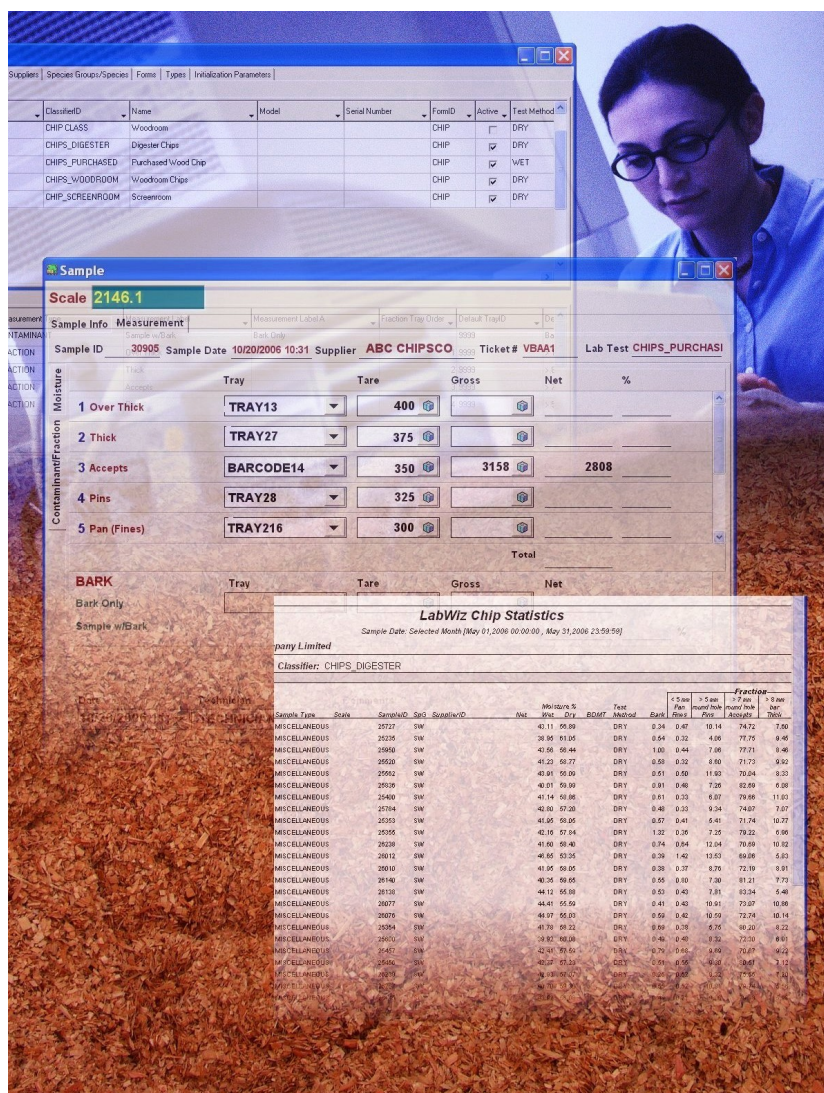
Suppliers | Species Groups/Species | Forms | Types | Initialization Parameters

| ClassifierID | Name | Model | Serial Number | FormID | Active | Test Method |
|---|---|---|---|---|---|---|
| CHIP CLASS | Woodroom | | | CHIP | | DRY |
| CHIPS_DIGESTER | Digester Chips | | | CHIP | | DRY |
| CHIPS_PURCHASED | Purchased Wood Chip | | | CHIP | | WET |
| CHIPS_WOODROOM | Woodroom Chips | | | CHIP | | DRY |
| CHIP_SCREENROOM | Screenroom | | | CHIP | | DRY |

Sample

Scale 2146.1

Sample Info Measurement

Sample ID 30905 Sample Date 10/20/2006 10:31 Supplier ABC CHIPSCO Ticket # VBAA1 Lab Test CHIPS_PURCHASI

Moisture

Contaminant/Fraction

| | Tray | Tare | Gross | Net | % |
|---|---|---|---|---|---|
| 1 Over Thick | TRAY13 | 400 | | | |
| 2 Thick | TRAY27 | 375 | | | |
| 3 Accepts | BARCODE14 | 350 | 3158 | 2808 | |
| 4 Pins | TRAY28 | 325 | | | |
| 5 Pan (Fines) | TRAY216 | 300 | | | |

Total

BARK Tray Tare Gross Net

Bark Only

Sample w/Bark

LabWiz Chip Statistics

Sample Date: Selected Month [May 01,2006 00:00:00 , May 31,2006 23:59:59]

pany Limited

Classifier: CHIPS_DIGESTER

Fraction

| Sample Type | Scale | SampleID | SpG | SupplierID | Net | Moisture % Wet | Dry | BDMT | Test Method | Bark | < 5 mm Pan Fines | > 5 mm round hole Pins | > 7 mm round hole Accepts | > 8 mm bar Thick |
|---|---|---|---|---|---|---|---|---|---|---|---|---|---|---|
| MISCELLANEOUS | | 25727 | SW | | | 43.11 | 56.89 | | DRY | 0.34 | 0.47 | 10.14 | 74.72 | 7.60 |
| MISCELLANEOUS | | 25235 | SW | | | 38.95 | 61.05 | | DRY | 0.54 | 0.32 | 4.06 | 77.75 | 8.45 |
| MISCELLANEOUS | | 25950 | SW | | | 43.56 | 56.44 | | DRY | 1.00 | 0.44 | 7.06 | 77.71 | 8.46 |
| MISCELLANEOUS | | 25520 | SW | | | 41.23 | 58.77 | | DRY | 0.58 | 0.32 | 8.60 | 71.73 | 9.92 |
| MISCELLANEOUS | | 25562 | SW | | | 43.91 | 56.09 | | DRY | 0.51 | 0.50 | 11.93 | 70.04 | 8.33 |
| MISCELLANEOUS | | 25836 | SW | | | 40.01 | 59.99 | | DRY | 0.91 | 0.48 | 7.26 | 82.69 | 6.08 |
| MISCELLANEOUS | | 25400 | SW | | | 41.14 | 58.86 | | DRY | 0.61 | 0.33 | 6.07 | 79.66 | 11.03 |
| MISCELLANEOUS | | 25764 | SW | | | 42.80 | 57.20 | | DRY | 0.48 | 0.33 | 9.34 | 74.07 | 7.07 |
| MISCELLANEOUS | | 25353 | SW | | | 41.95 | 58.05 | | DRY | 0.57 | 0.41 | 5.41 | 71.74 | 10.77 |
| MISCELLANEOUS | | 25356 | SW | | | 42.16 | 57.84 | | DRY | 1.32 | 0.36 | 7.25 | 79.22 | 6.96 |
| MISCELLANEOUS | | 26238 | SW | | | 41.60 | 58.40 | | DRY | 0.74 | 0.64 | 12.04 | 70.59 | 10.82 |
| MISCELLANEOUS | | 26012 | SW | | | 46.65 | 53.35 | | DRY | 0.39 | 1.42 | 13.53 | 69.06 | 5.83 |
| MISCELLANEOUS | | 26010 | SW | | | 41.95 | 58.05 | | DRY | 0.38 | 0.37 | 8.76 | 72.19 | 8.91 |
| MISCELLANEOUS | | 26140 | SW | | | 40.35 | 59.65 | | DRY | 0.55 | 0.60 | 7.30 | 81.21 | 7.73 |
| MISCELLANEOUS | | 26138 | SW | | | 44.12 | 55.88 | | DRY | 0.53 | 0.43 | 7.81 | 83.34 | 5.48 |
| MISCELLANEOUS | | 26077 | SW | | | 44.41 | 55.59 | | DRY | 0.41 | 0.43 | 10.91 | 73.07 | 10.86 |
| MISCELLANEOUS | | 26076 | SW | | | 44.97 | 55.03 | | DRY | 0.59 | 0.42 | 10.59 | 72.74 | 10.14 |
| MISCELLANEOUS | | 25354 | SW | | | 41.78 | 58.22 | | DRY | 0.69 | 0.38 | 6.76 | 80.20 | 8.22 |
| MISCELLANEOUS | | 25600 | SW | | | 39.92 | 60.08 | | DRY | 0.49 | 0.48 | 9.32 | 73.30 | 8.61 |
| MISCELLANEOUS | | 25457 | SW | | | 42.91 | 57.09 | | DRY | 0.79 | 0.66 | 9.69 | 70.67 | 9.23 |
| MISCELLANEOUS | | 25456 | SW | | | 42.67 | 57.33 | | DRY | 0.50 | 0.56 | 9.80 | 79.61 | 7.12 |
| MISCELLANEOUS | | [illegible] | | | | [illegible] | | | DRY | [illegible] | | | | |